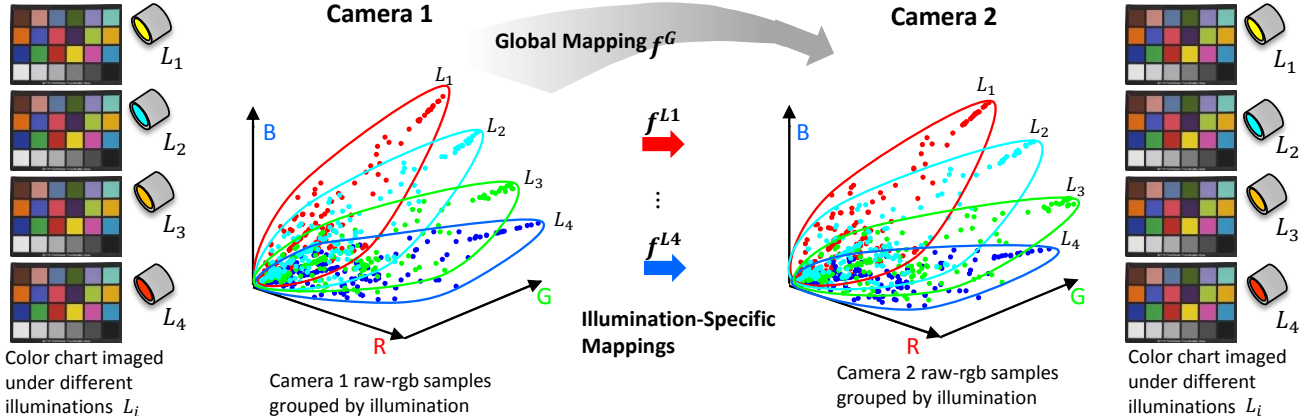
Camera 1

Global Mapping $f^G$

Camera 2

$L_1$

$L_2$

$L_3$

$L_4$

Color chart imaged under different illuminations $L_i$

B

$L_1$

$L_2$

$L_3$

$L_4$

G

R

Camera 1 raw-rgb samples grouped by illumination

$f^{L1}$

⋮

$f^{L4}$

Illumination-Specific Mappings

B

$L_1$

$L_2$

$L_3$

$L_4$

G

R

Camera 2 raw-rgb samples grouped by illumination

$L_1$

$L_2$

$L_3$

$L_4$

Color chart imaged under different illuminations $L_i$